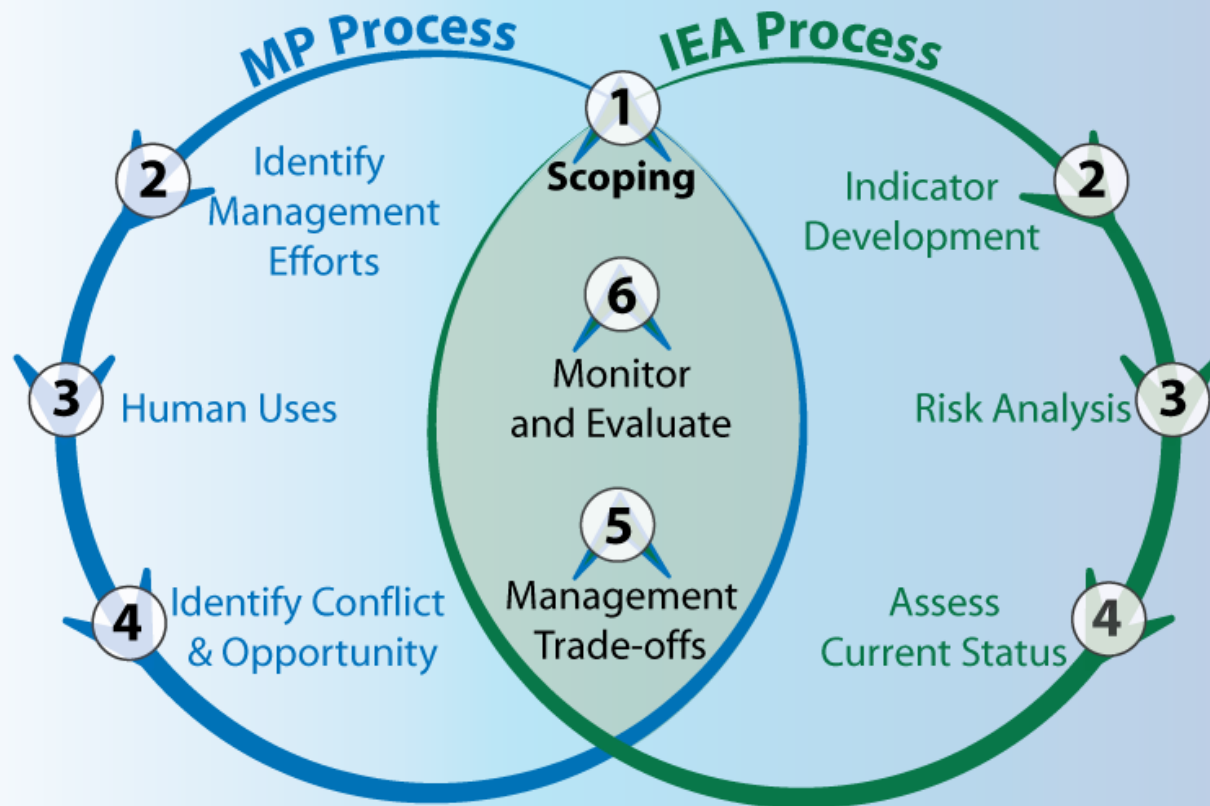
MP Process

IEA Process

1
Scoping

2
Identify Management Efforts

3
Human Uses

4
Identify Conflict & Opportunity

6
Monitor and Evaluate

5
Management Trade-offs

2
Indicator Development

3
Risk Analysis

4
Assess Current Status